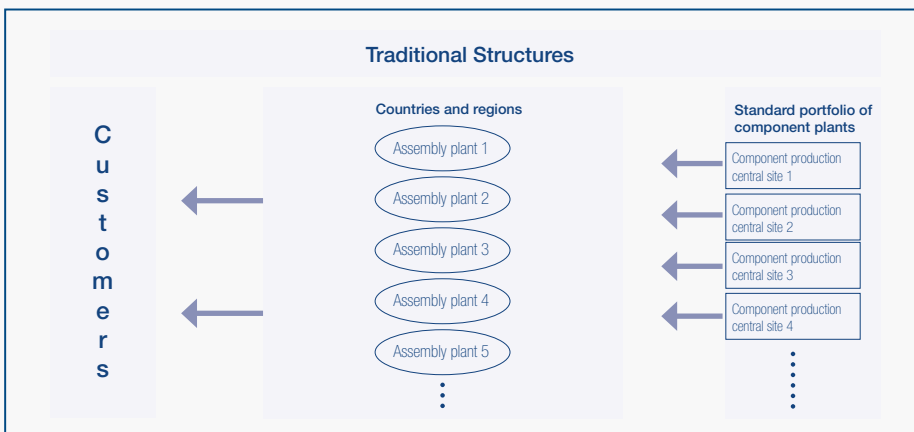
Traditional Structures

Customers

Countries and regions

Assembly plant 1

Assembly plant 2

Assembly plant 3

Assembly plant 4

Assembly plant 5

Standard portfolio of component plants

Component production central site 1

Component production central site 2

Component production central site 3

Component production central site 4